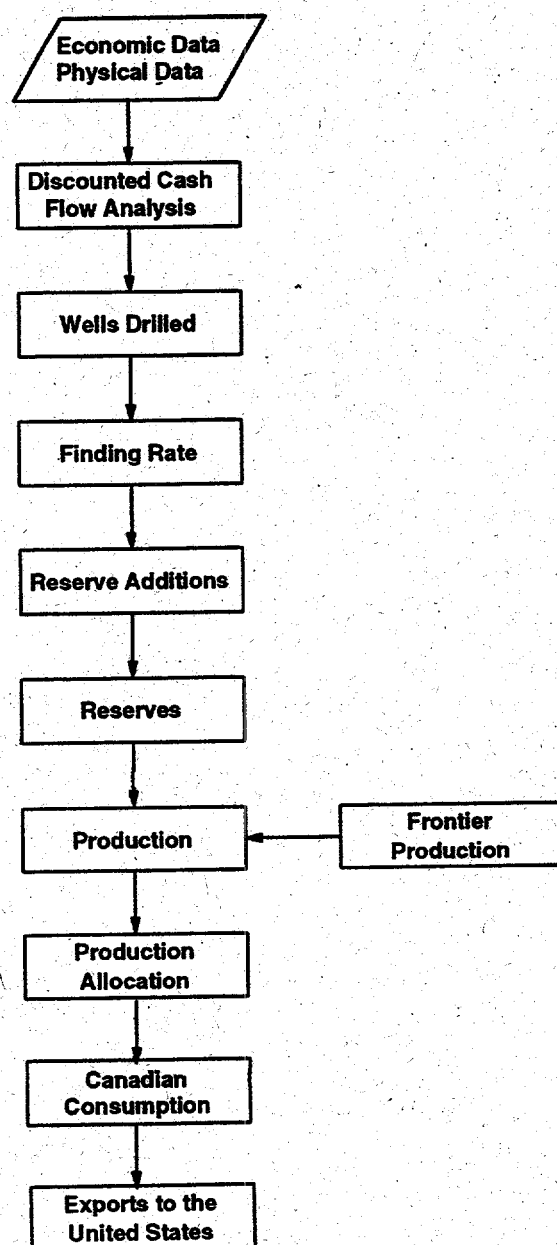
Economic Data
Physical Data

Discounted Cash
Flow Analysis

Wells Drilled

Finding Rate

Reserve Additions

Reserves

Production

Frontier
Production

Production
Allocation

Canadian
Consumption

Exports to the
United States